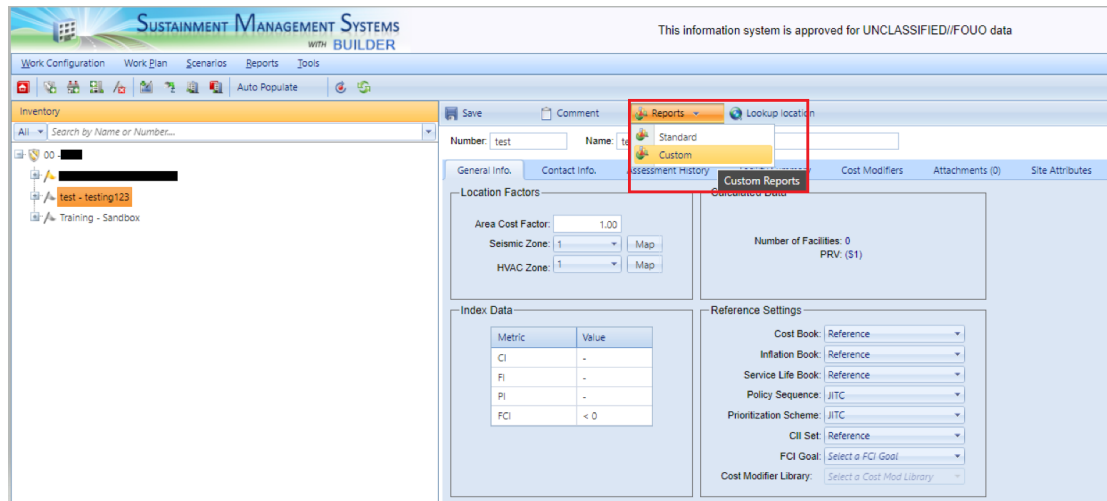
SUSTAINMENT MANAGEMENT SYSTEMS WITH BUILDER

This information system is approved for UNCLASSIFIED//FOUO data

Work Configuration Work Plan Scenarios Reports Tools

Auto Populate

Inventory

All Search by Name or Number...

00 -

test - testing123

Training - Sandbox

Save Comment Reports Lookup location

Standard

Custom

Custom Reports

Number: test Name: te

General Info. Contact Info. Assessment History Cost Modifiers Attachments (0) Site Attributes

Location Factors

Area Cost Factor: 1.00

Seismic Zone: 1 Map

HVAC Zone: 1 Map

Calculated Data

Number of Facilities: 0

PRV: ($1)

Index Data

| Metric | Value |
|---|---|
| CI | - |
| FI | - |
| PI | - |
| FCI | < 0 |

Reference Settings

Cost Book: Reference

Inflation Book: Reference

Service Life Book: Reference

Policy Sequence: JITC

Prioritization Scheme: JITC

CII Set: Reference

FCI Goal: Select a FCI Goal

Cost Modifier Library: Select a Cost Mod Library